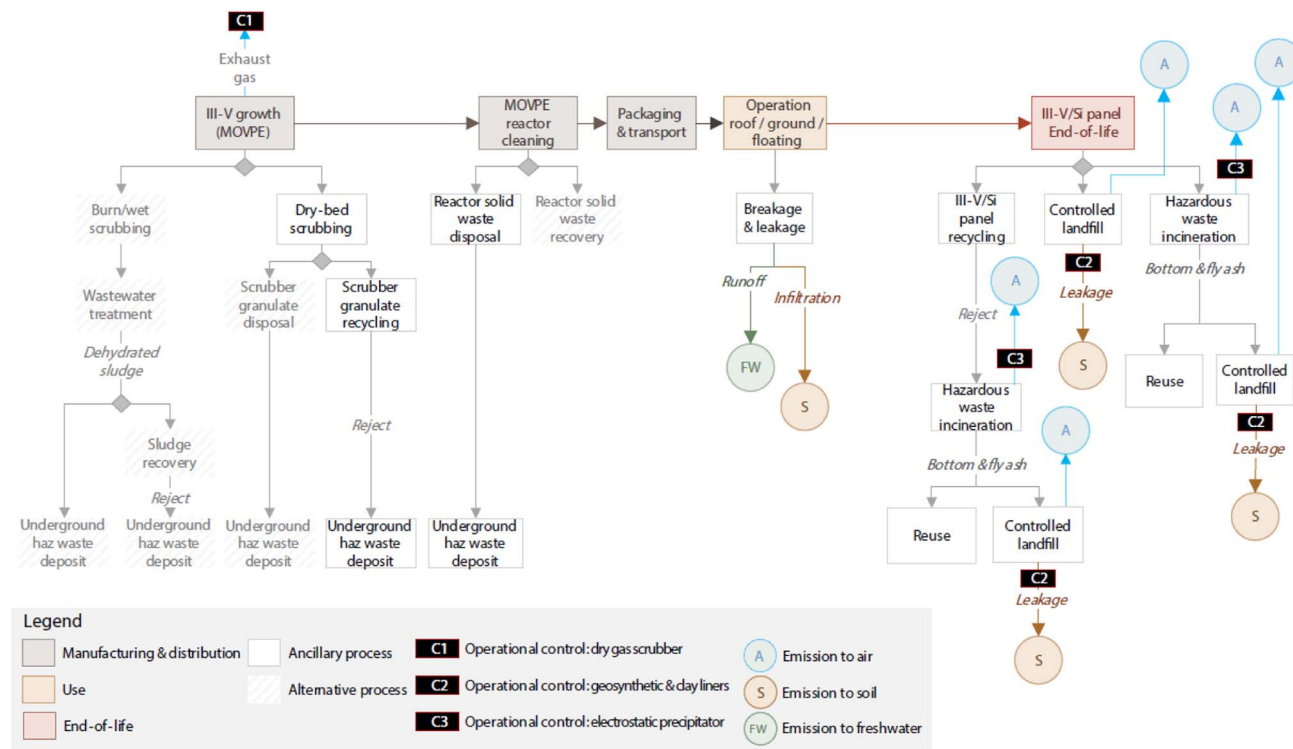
C1

Exhaust gas

III-V growth (MOVPE)

MOVPE reactor cleaning

Packaging & transport

Operation roof / ground / floating

III-V/Si panel End-of-life

Burn/wet scrubbing

Wastewater treatment

Dehydrated sludge

Sludge recovery

Reject

Underground haz waste deposit

Underground haz waste deposit

Dry-bed scrubbing

Scrubber granulate disposal

Scrubber granulate recycling

Reject

Underground haz waste deposit

Underground haz waste deposit

Reactor solid waste disposal

Reactor solid waste recovery

Underground haz waste deposit

Breakage & leakage

Runoff

Infiltration

FW

S

III-V/Si panel recycling

Reject

A

C3

Hazardous waste incineration

Bottom & fly ash

A

Reuse

Controlled landfill

C2

Leakage

S

A

Controlled landfill

C2

Leakage

S

A

C3

A

Hazardous waste incineration

Bottom & fly ash

Reuse

Controlled landfill

C2

Leakage

S

Legend

Manufacturing & distribution

Use

End-of-life

Ancillary process

Alternative process

C1 Operational control: dry gas scrubber

C2 Operational control: geosynthetic & clay liners

C3 Operational control: electrostatic precipitator

A Emission to air

S Emission to soil

FW Emission to freshwater